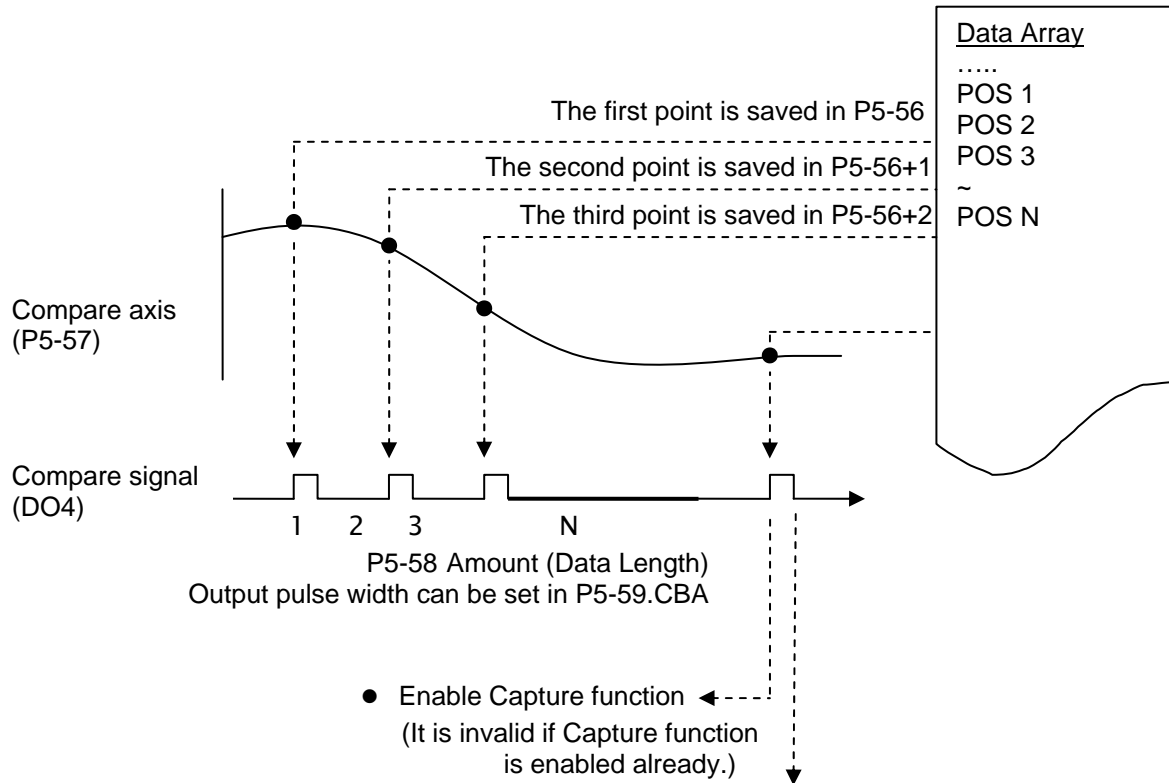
Data Array
…..
POS 1
POS 2
POS 3
~
POS N

The first point is saved in P5-56

The second point is saved in P5-56+1

The third point is saved in P5-56+2

Compare axis
(P5-57)

Compare signal
(DO4)

1 2 3 N

P5-58 Amount (Data Length)
Output pulse width can be set in P5-59.CBA

● Enable Capture function
(It is invalid if Capture function is enabled already.)